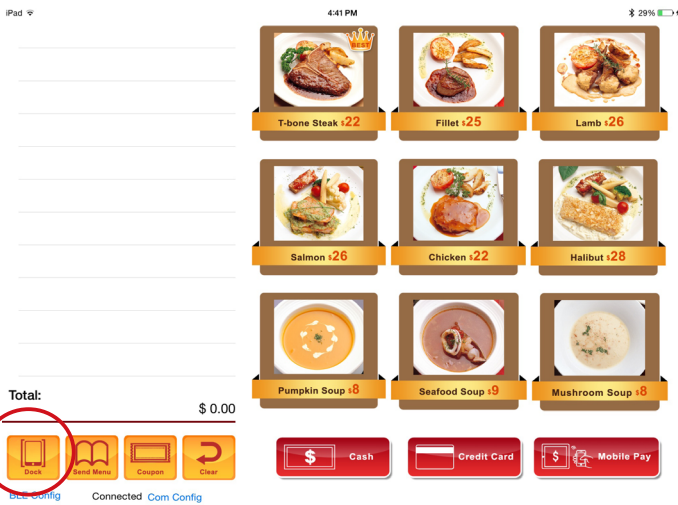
iPad

4:41 PM

29%

BEST

T-bone Steak \$22

Fillet \$25

Lamb \$26

Salmon \$26

Chicken \$22

Halibut \$28

Pumpkin Soup \$8

Seafood Soup \$9

Mushroom Soup \$8

Total:

\$ 0.00

Dock

Send Menu

Coupon

Clear

BLE Config

Connected

Com Config

Cash

Credit Card

Mobile Pay